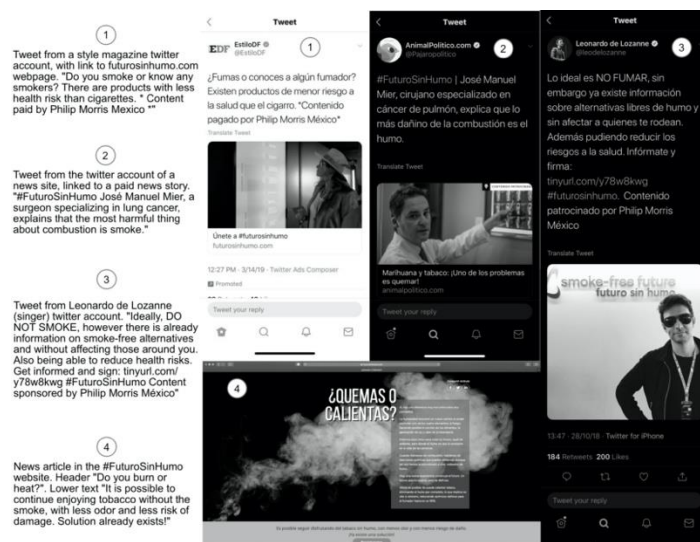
1

Tweet from a style magazine twitter account, with link to futurosinhumo.com webpage. "Do you smoke or know any smokers? There are products with less health risk than cigarettes. * Content paid by Philip Morris Mexico *"

2

Tweet from the twitter account of a news site, linked to a paid news story. "#FuturoSinHumo José Manuel Mier, a surgeon specializing in lung cancer, explains that the most harmful thing about combustion is smoke."

3

Tweet from Leonardo de Lozanne (singer) twitter account. "Ideally, DO NOT SMOKE, however there is already information on smoke-free alternatives and without affecting those around you. Also being able to reduce health risks. Get informed and sign: tinyurl.com/y78w8kwg #FuturoSinHumo Content sponsored by Philip Morris México"

4

News article in the #FuturoSinHumo website. Header "Do you burn or heat?". Lower text "It is possible to continue enjoying tobacco without the smoke, with less odor and less risk of damage. Solution already exists!"

Tweet

EDF EstiloDF
@EstiloDF

1

¿Fumas o conoces a algún fumador? Existen productos de menor riesgo a la salud que el cigarro. *Contenido pagado por Philip Morris México*

Translate Tweet

Únete a #futurosinhumo
futurosinhumo.com

12:27 PM · 3/14/19 · Twitter Ads Composer

Promoted

Tweet your reply

Tweet

AnimalPolitico.com
@Pajaropolitico

2

#FuturoSinHumo | José Manuel Mier, cirujano especializado en cáncer de pulmón, explica que lo más dañino de la combustión es el humo.

Translate Tweet

Marihuana y tabaco: ¡Uno de los problemas es quemar!
animalpolitico.com

Tweet your reply

Tweet

Leonardo de Lozanne
@leodelozanne

3

Lo ideal es NO FUMAR, sin embargo ya existe información sobre alternativas libres de humo y sin afectar a quienes te rodean. Además pudiendo reducir los riesgos a la salud. Infórmate y firma:
tinyurl.com/y78w8kwg
#futurosinhumo. Contenido patrocinado por Philip Morris México

Translate Tweet

smoke-free future
futuro sin humo

13:47 · 28/10/18 · Twitter for iPhone

184 Retweets 200 Likes

Tweet your reply

4

¿QUEMAS O CALIENTAS?

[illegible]